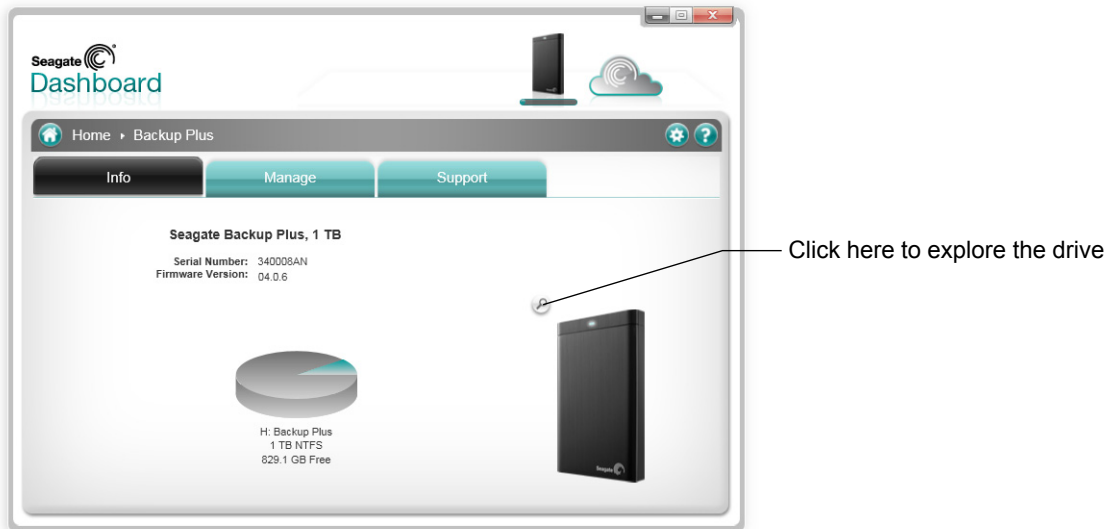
Seagate
Dashboard

Home ▸ Backup Plus

Info

Manage

Support

Seagate Backup Plus, 1 TB

Serial Number: 340008AN
Firmware Version: 04.0.6

Click here to explore the drive

H: Backup Plus
1 TB NTFS
829.1 GB Free

Seagate